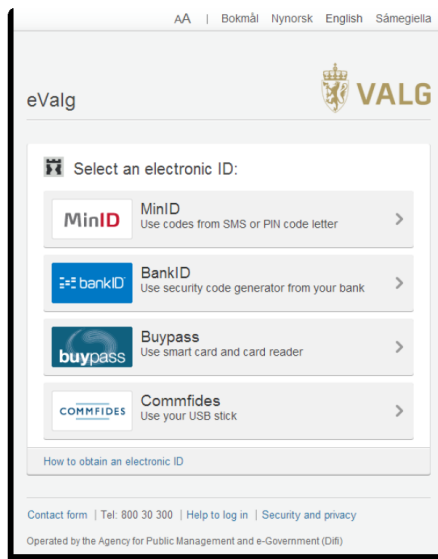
AA | Bokmål Nynorsk English Sámegiella

eValg

VALG

Select an electronic ID:

MinID
MinID
Use codes from SMS or PIN code letter

bankID
BankID
Use security code generator from your bank

buypass
Buypass
Use smart card and card reader

COMMFIDES
Commfides
Use your USB stick

How to obtain an electronic ID

Contact form | Tel: 800 30 300 | Help to log in | Security and privacy

Operated by the Agency for Public Management and e-Government (Difi)